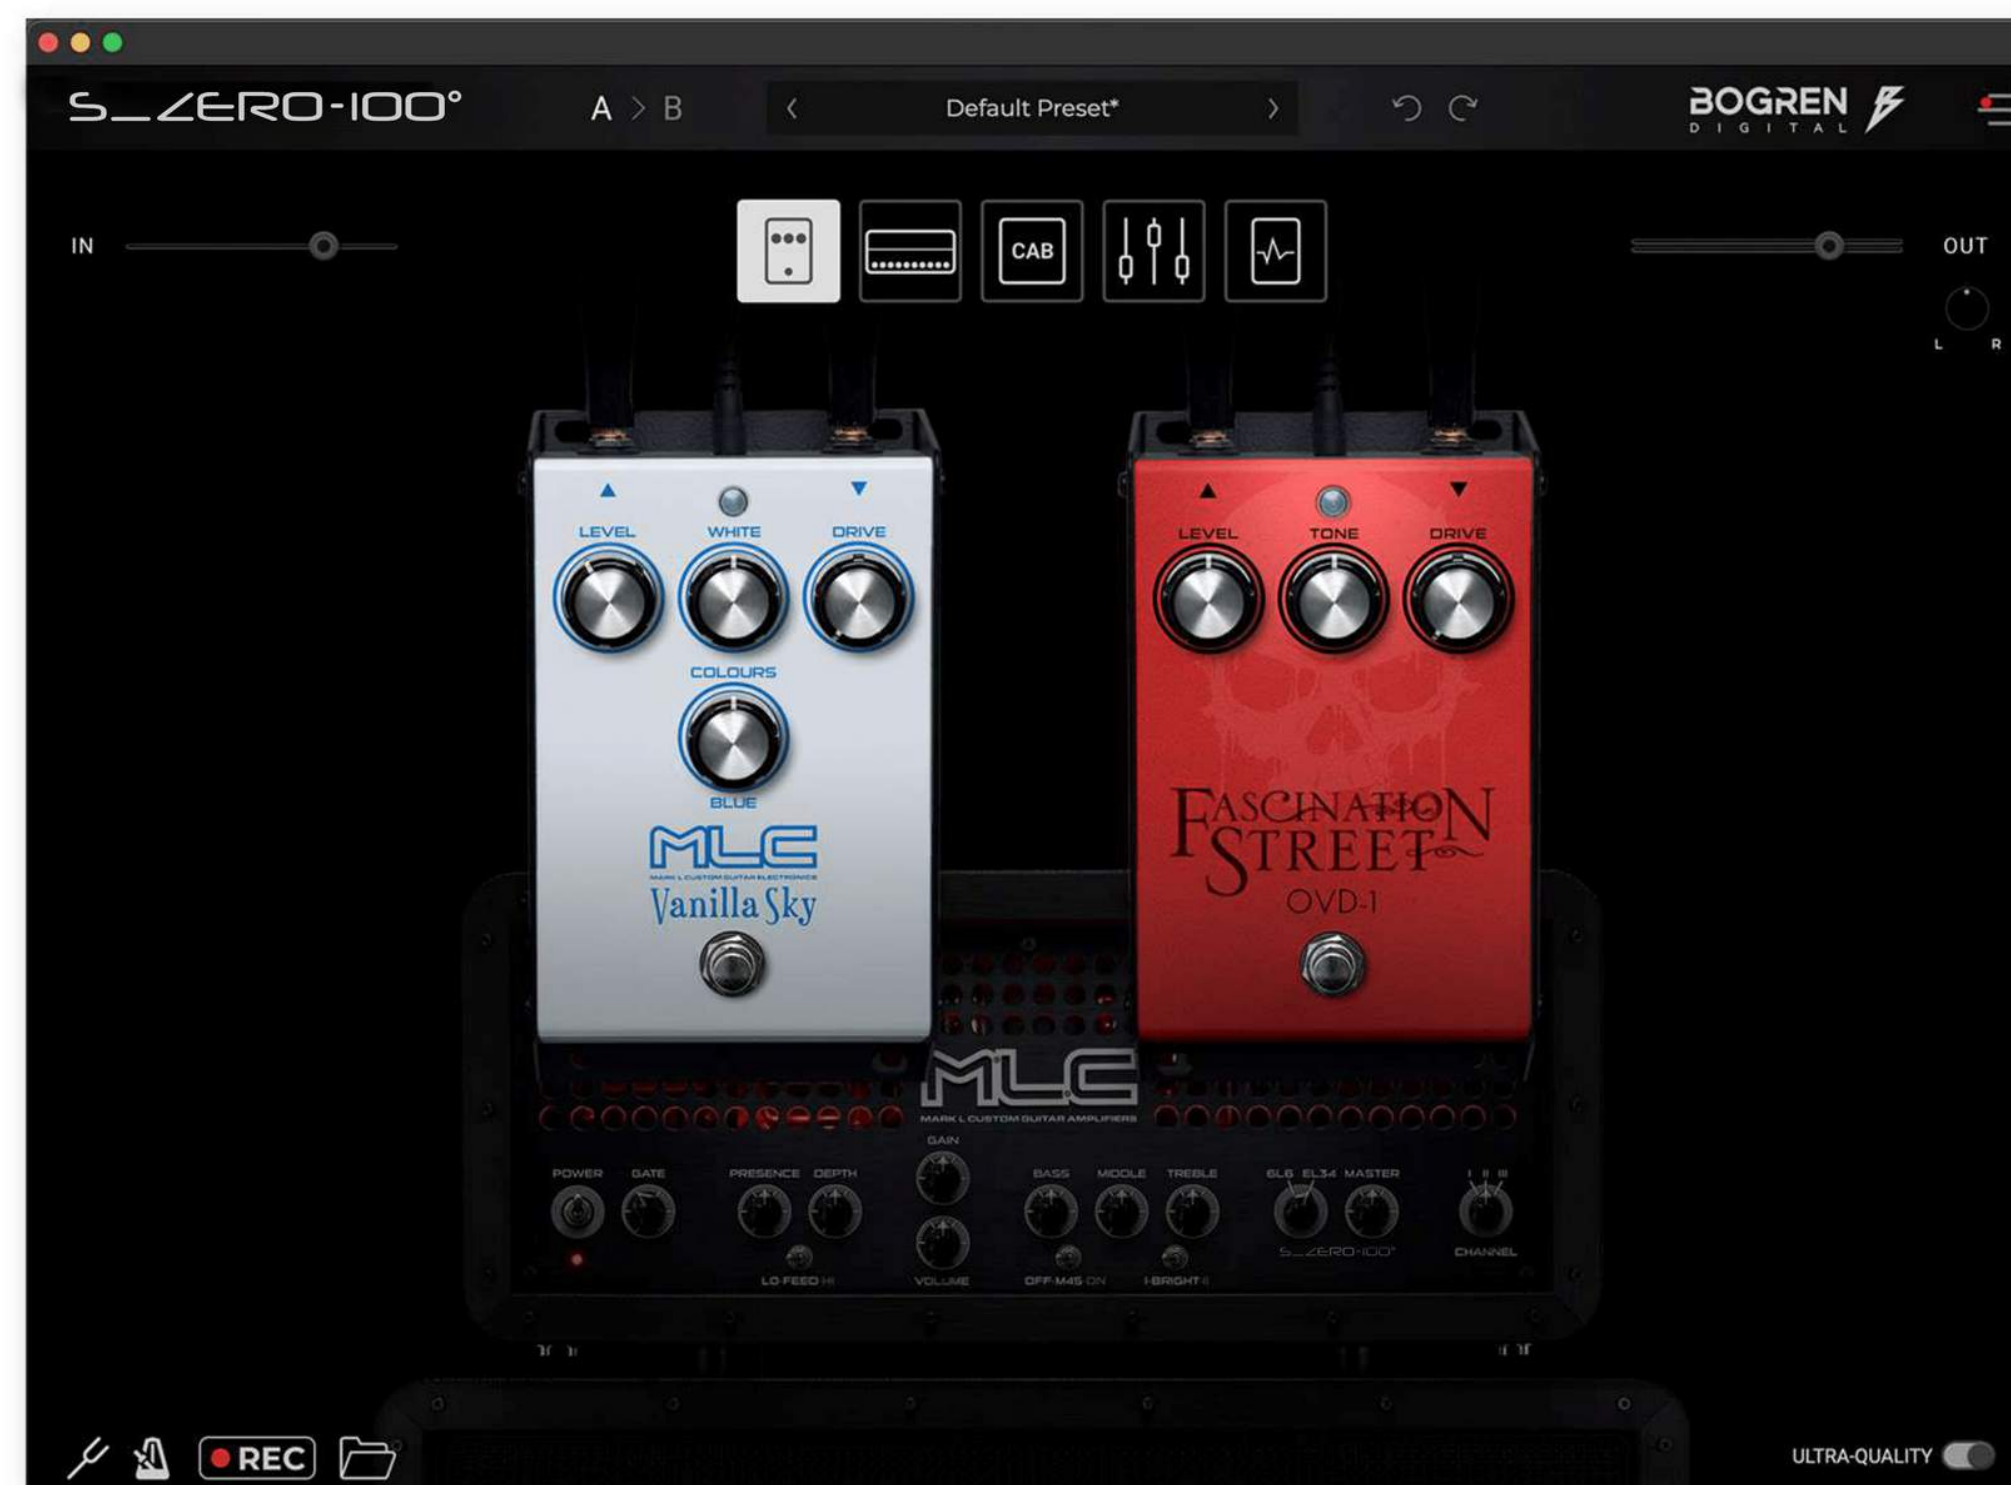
S_ZERO-100°

A > B

Default Preset*

BOGREN DIGITAL

IN

CAB

OUT

L R

LEVEL WHITE DRIVE

COLOURS

BLUE

MLC

MARK L CUSTOM GUITAR ELECTRONICS

Vanilla Sky

LEVEL TONE DRIVE

FASCINATION STREET

OVD-1

MLC

MARK L CUSTOM GUITAR AMPLIFIERS

GAIN

POWER GATE PRESENCE DEPTH BASS MIDDLE TREBLE 6L6 EL34 MASTER I II III

LO-FEED HI VOLUME OFF-M45 ON I-BRIGHT-II S_ZERO-100° CHANNEL

REC

ULTRA-QUALITY